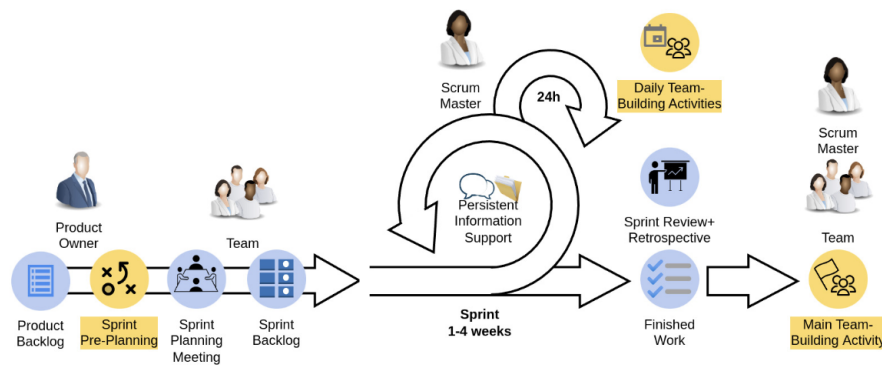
Scrum Master

24h

Daily Team-Building Activities

Product Owner

Team

Persistent Information Support

Sprint Review+ Retrospective

Scrum Master

Team

Product Backlog

Sprint Pre-Planning

Sprint Planning Meeting

Sprint Backlog

Sprint
1-4 weeks

Finished Work

Main Team-Building Activity